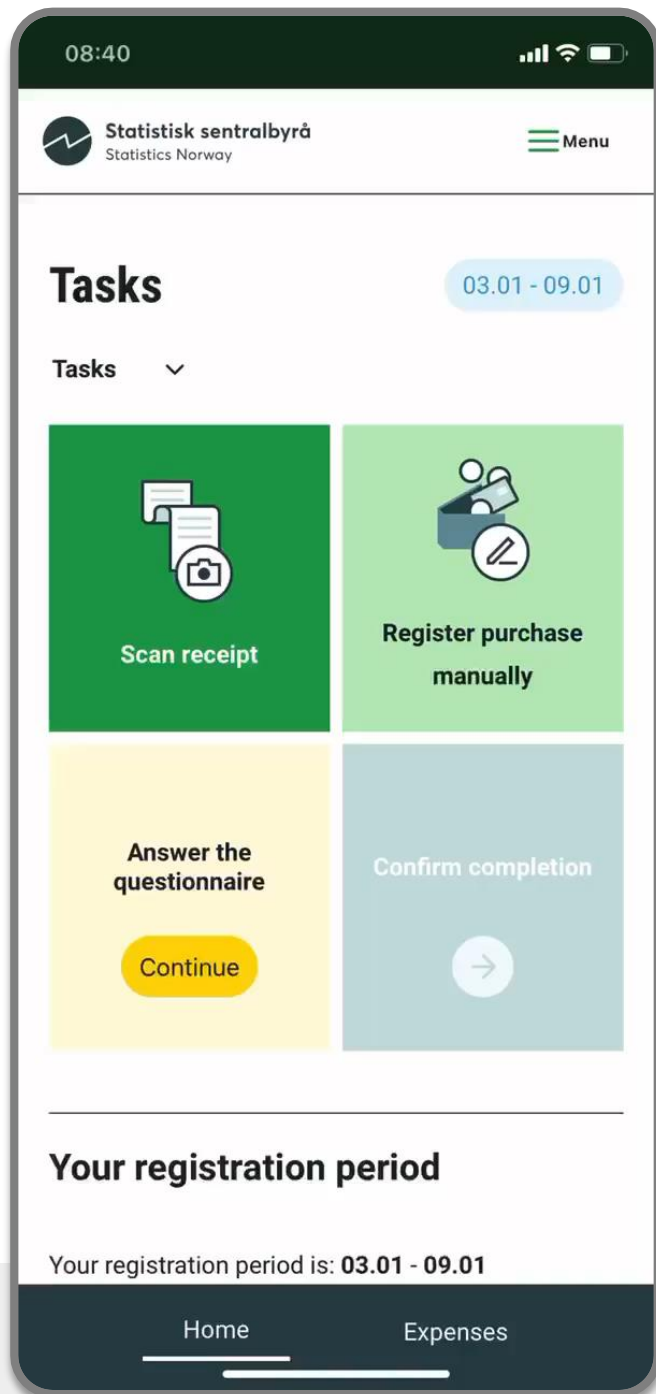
08:40

Statistisk sentralbyrå
Statistics Norway

Menu

Tasks

03.01 - 09.01

Tasks

Scan receipt

Register purchase manually

Answer the questionnaire

Continue

Confirm completion

Your registration period

Your registration period is: **03.01 - 09.01**

Home

Expenses